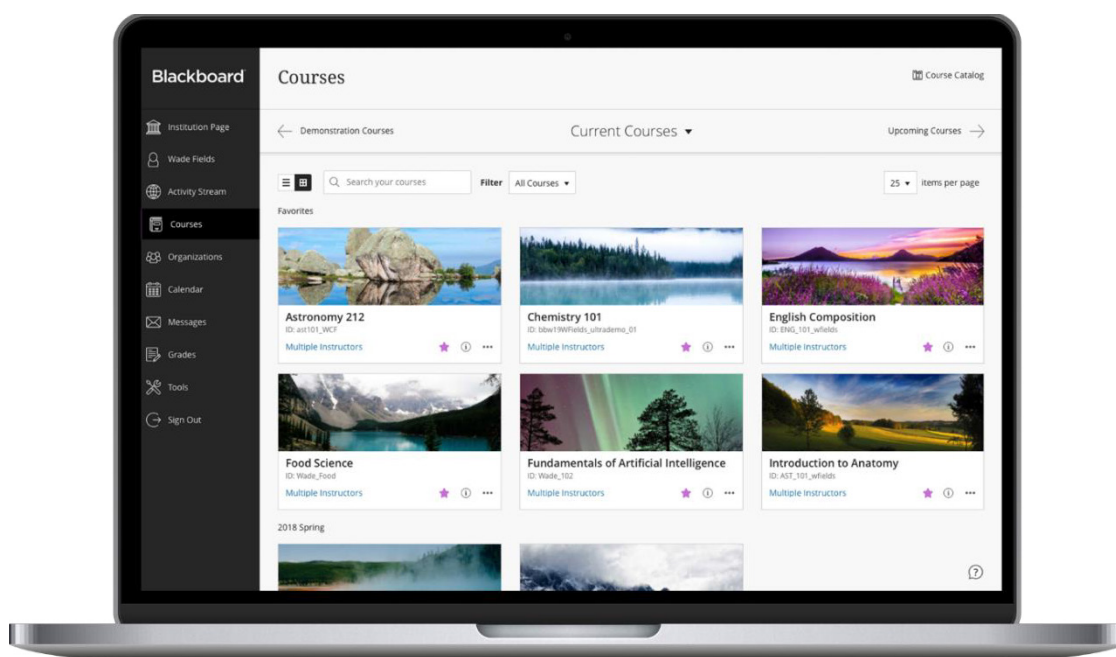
Blackboard

Institution Page
Wade Fields
Activity Stream
Courses
Organizations
Calendar
Messages
Grades
Tools
Sign Out

Courses

Course Catalog

Demonstration Courses

Current Courses

Upcoming Courses

Search your courses

Filter All Courses

25 items per page

Favorites

Astronomy 212
ID: ast101_WCF
Multiple Instructors

Chemistry 101
ID: bbw19WFields_ultrademo_01
Multiple Instructors

English Composition
ID: ENG_101_wfields
Multiple Instructors

Food Science
ID: Wade_Food
Multiple Instructors

Fundamentals of Artificial Intelligence
ID: Wade_102
Multiple Instructors

Introduction to Anatomy
ID: AST_101_wfields
Multiple Instructors

2018 Spring